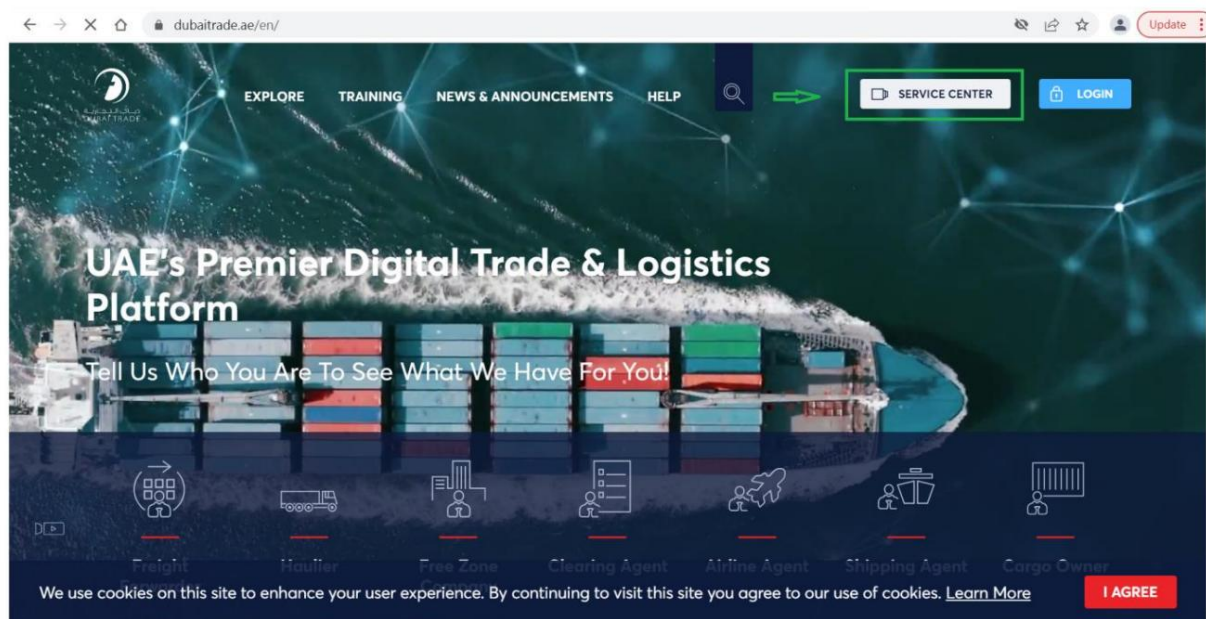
dubaitrade.ae/en/

Update

DUBAI TRADE

EXPLORE TRAINING NEWS & ANNOUNCEMENTS HELP

SERVICE CENTER

LOGIN

UAE's Premier Digital Trade & Logistics Platform

Tell Us Who You Are To See What We Have For You!

Freight Forwarder

Haulier

Free Zone Company

Clearing Agent

Airline Agent

Shipping Agent

Cargo Owner

We use cookies on this site to enhance your user experience. By continuing to visit this site you agree to our use of cookies. Learn More

I AGREE